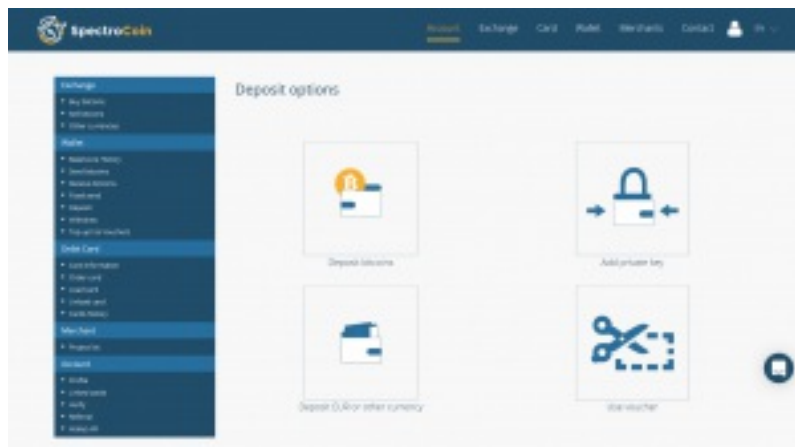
SpectroCoin

Account Exchange Card Wallet Merchants Contact EN

Exchange
• Buy Bitcoins
• Sell bitcoins
• Other currencies

Wallet
• Balances history
• Send bitcoins
• Receive bitcoins
• Send send
• Deposit
• Withdraw
• Top-up/Use voucher

Debit Card
• Card information
• Order card
• Load card
• Unload card
• Cards history

Merchant
• Projects list

Account
• Profile
• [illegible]
• Verify
• Referral
• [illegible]

Deposit options

Deposit bitcoins

Add private key

Deposit EUR or other currency

Use voucher